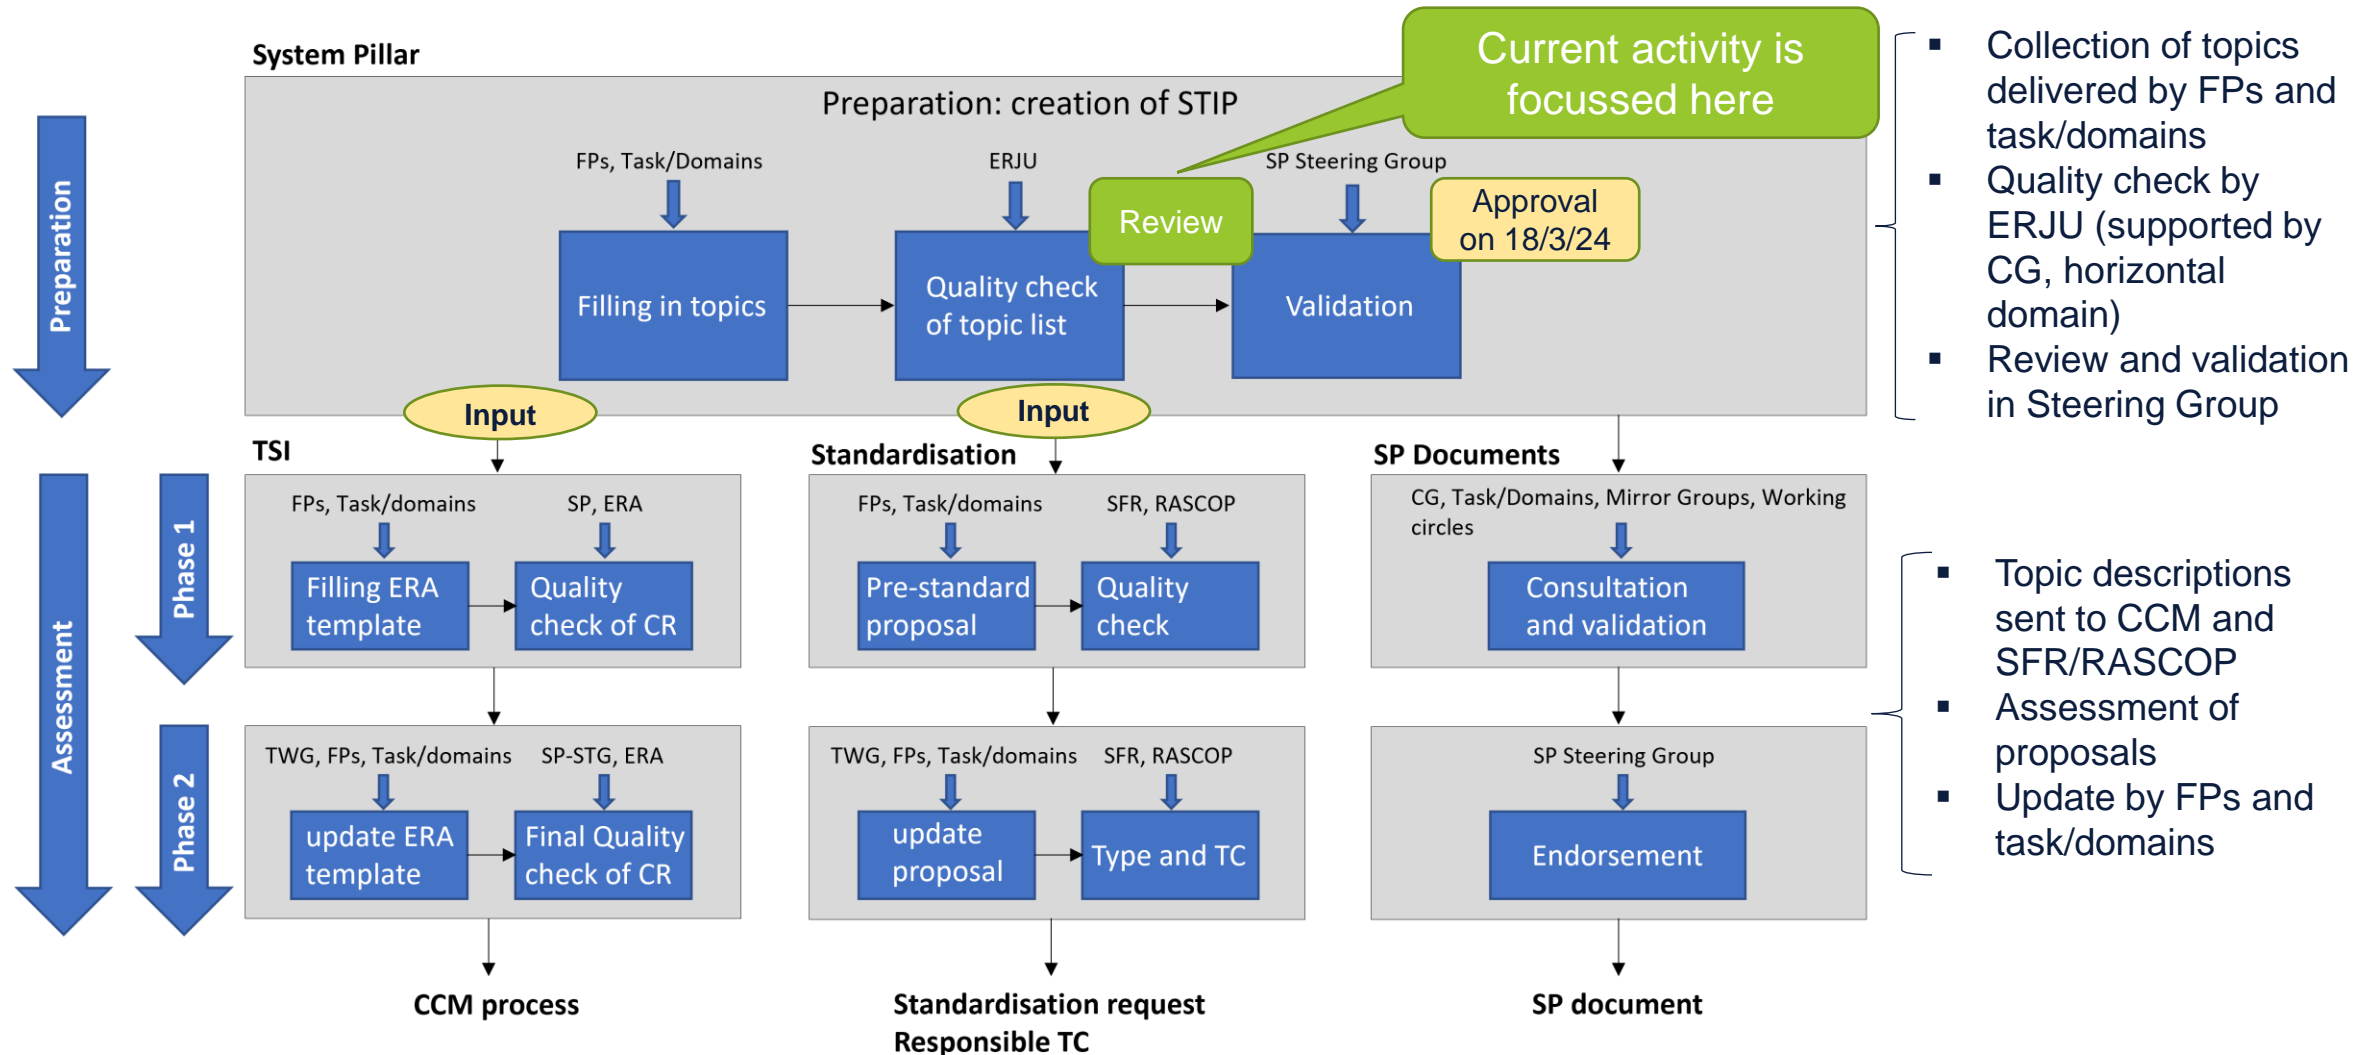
Preparation

System Pillar

Preparation: creation of STIP

Current activity is focussed here

FPs, Task/Domains

ERJU

SP Steering Group

Review

Approval on 18/3/24

Filling in topics

Quality check of topic list

Validation

- Collection of topics delivered by FPs and task/domains
- Quality check by ERJU (supported by CG, horizontal domain)
- Review and validation in Steering Group

Input

Input

Assessment

Phase 1

Phase 2

TSI

FPs, Task/domains

SP, ERA

Filling ERA template

Quality check of CR

TWG, FPs, Task/domains

SP-STG, ERA

update ERA template

Final Quality check of CR

CCM process

Standardisation

FPs, Task/domains

SFR, RASCOP

Pre-standard proposal

Quality check

TWG, FPs, Task/domains

SFR, RASCOP

update proposal

Type and TC

Standardisation request
Responsible TC

SP Documents

CG, Task/Domains, Mirror Groups, Working circles

Consultation and validation

SP Steering Group

Endorsement

SP document

- Topic descriptions sent to CCM and SFR/RASCOP
- Assessment of proposals
- Update by FPs and task/domains